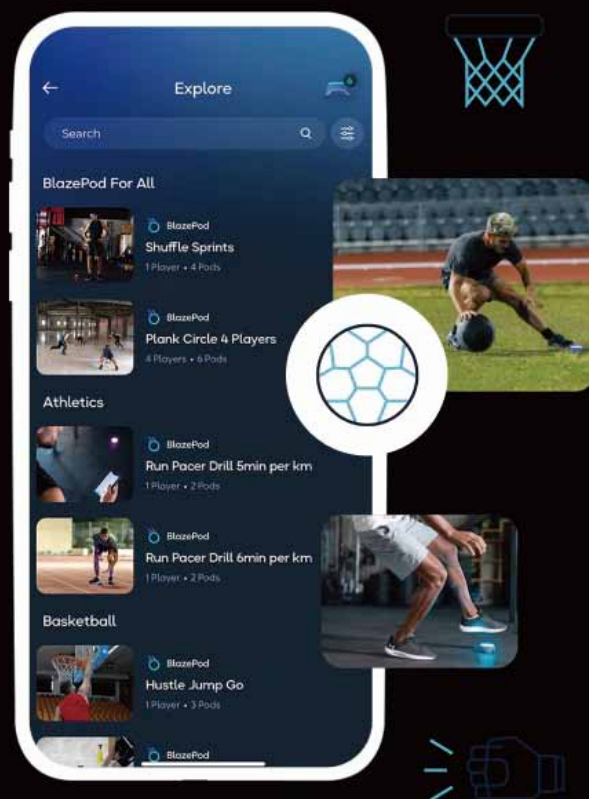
Explore

Search

BlazePod For All

BlazePod
Shuffle Sprints
1 Player • 4 Pods

BlazePod
Plank Circle 4 Players
4 Players • 6 Pods

Athletics

BlazePod
Run Pacer Drill 5min per km
1 Player • 2 Pods

BlazePod
Run Pacer Drill 6min per km
1 Player • 2 Pods

Basketball

BlazePod
Hustle Jump Go
1 Player • 3 Pods

BlazePod